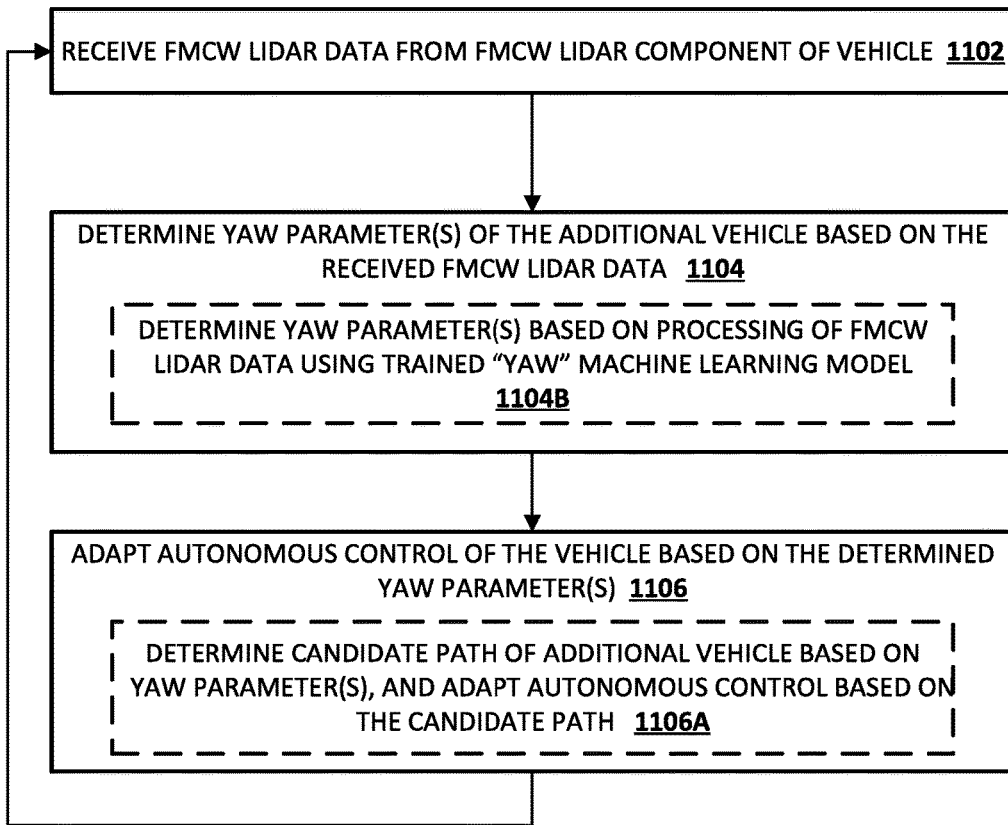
RECEIVE FMCW LIDAR DATA FROM FMCW LIDAR COMPONENT OF VEHICLE 1102

DETERMINE YAW PARAMETER(S) OF THE ADDITIONAL VEHICLE BASED ON THE RECEIVED FMCW LIDAR DATA 1104

DETERMINE YAW PARAMETER(S) BASED ON PROCESSING OF FMCW LIDAR DATA USING TRAINED "YAW" MACHINE LEARNING MODEL 1104B

ADAPT AUTONOMOUS CONTROL OF THE VEHICLE BASED ON THE DETERMINED YAW PARAMETER(S) 1106

DETERMINE CANDIDATE PATH OF ADDITIONAL VEHICLE BASED ON YAW PARAMETER(S), AND ADAPT AUTONOMOUS CONTROL BASED ON THE CANDIDATE PATH 1106A